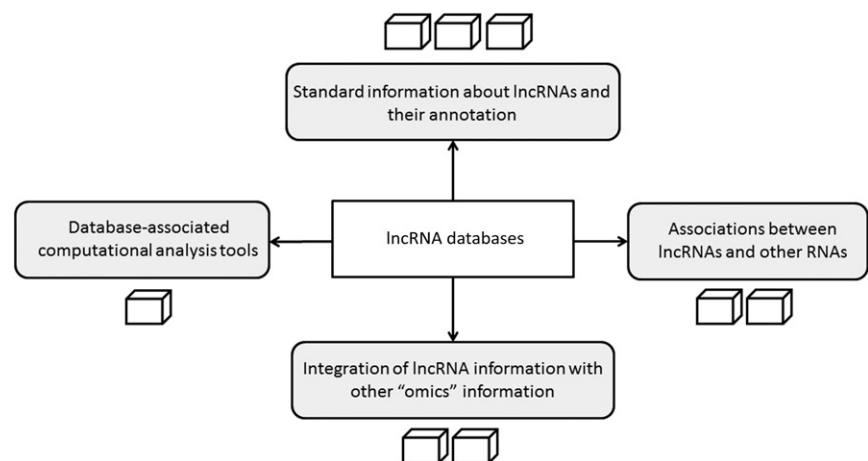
Standard information about lncRNAs and their annotation

Database-associated computational analysis tools

lncRNA databases

Associations between lncRNAs and other RNAs

Integration of lncRNA information with other "omics" information